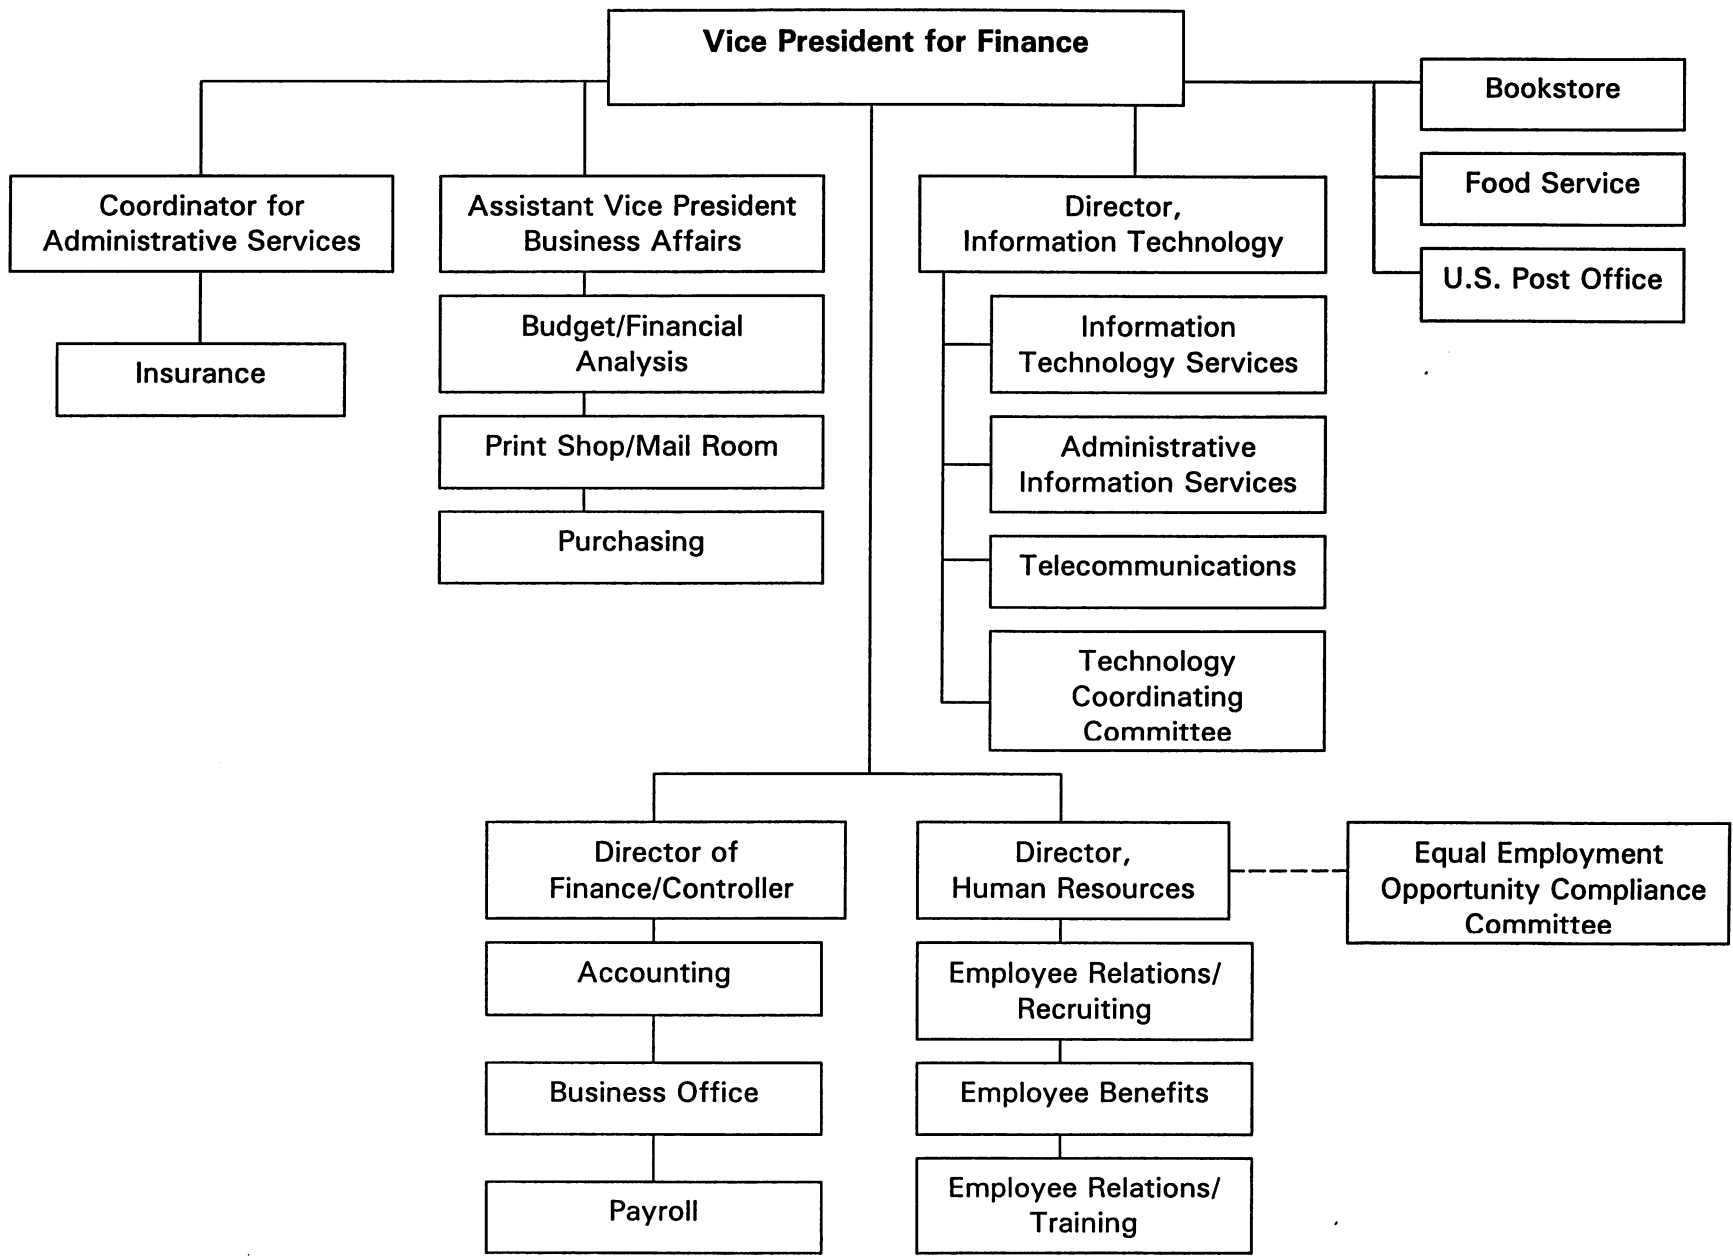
Vice President for Finance

Coordinator for Administrative Services

Insurance

Assistant Vice President Business Affairs

Budget/Financial Analysis

Print Shop/Mail Room

Purchasing

Director, Information Technology

Information Technology Services

Administrative Information Services

Telecommunications

Technology Coordinating Committee

Bookstore

Food Service

U.S. Post Office

Director of Finance/Controller

Accounting

Business Office

Payroll

Director, Human Resources

Employee Relations/ Recruiting

Employee Benefits

Employee Relations/ Training

Equal Employment Opportunity Compliance Committee